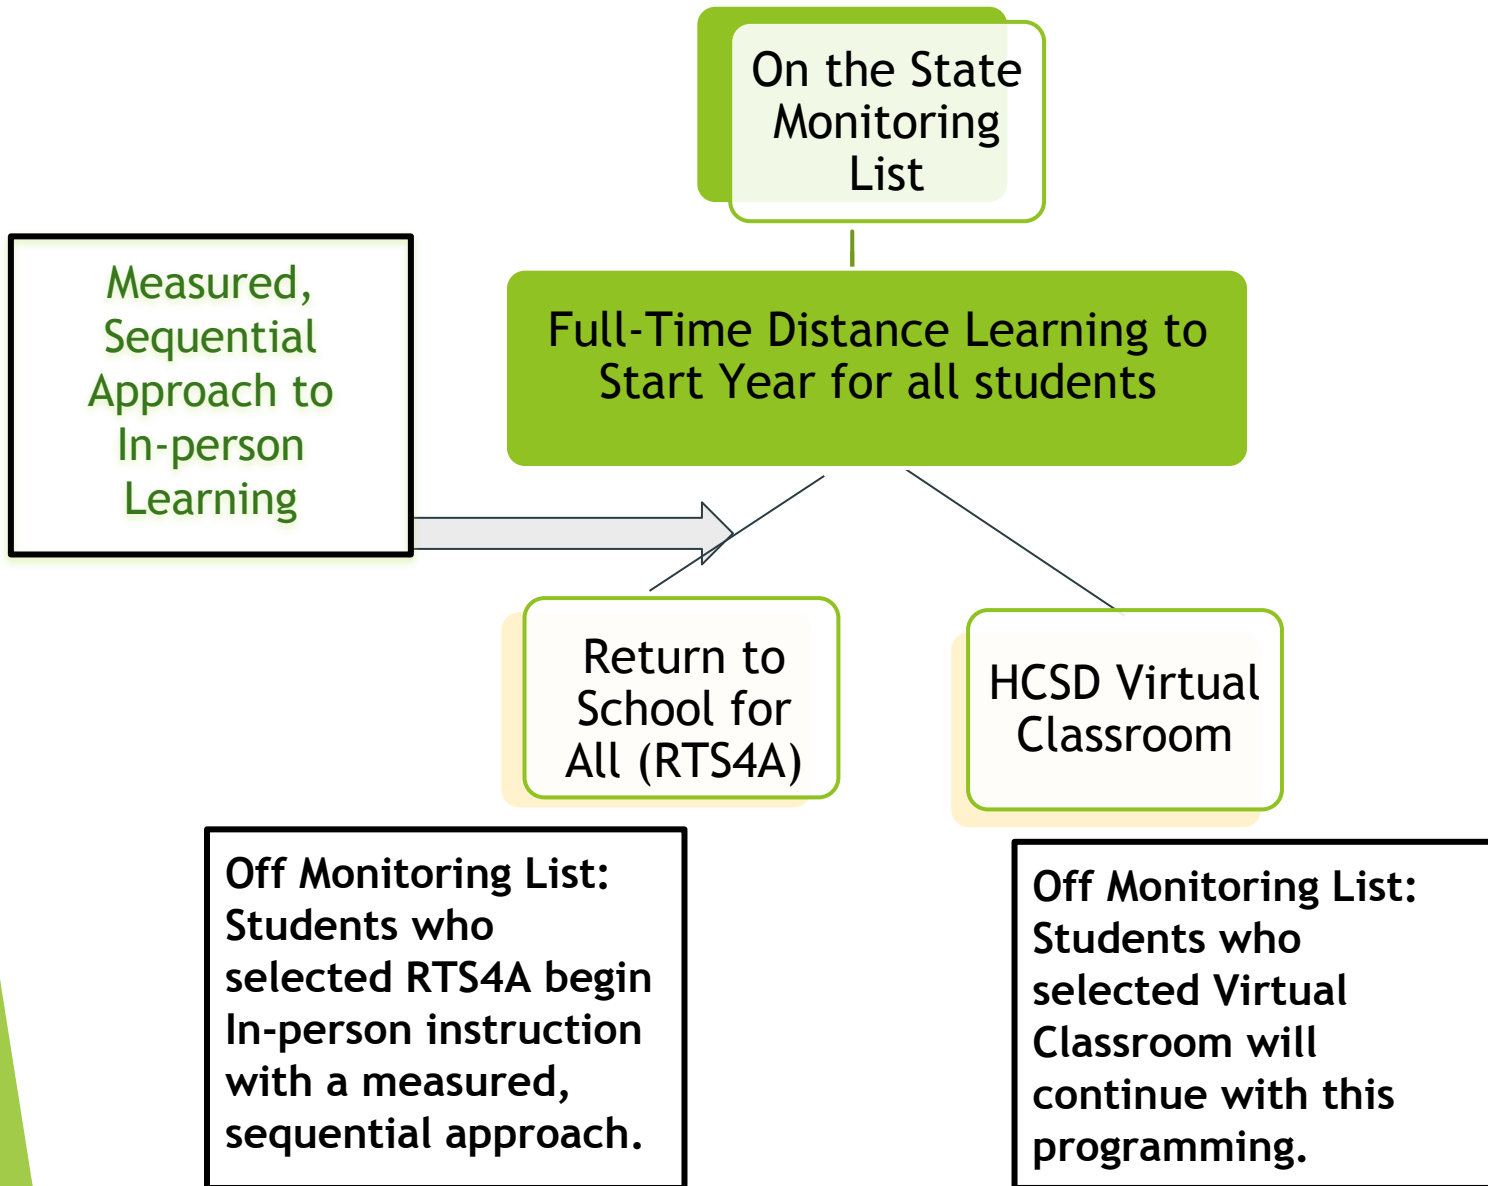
On the State Monitoring List

Measured, Sequential Approach to In-person Learning

Full-Time Distance Learning to Start Year for all students

Return to School for All (RTS4A)

HCSD Virtual Classroom

Off Monitoring List: Students who selected RTS4A begin In-person instruction with a measured, sequential approach.

Off Monitoring List: Students who selected Virtual Classroom will continue with this programming.